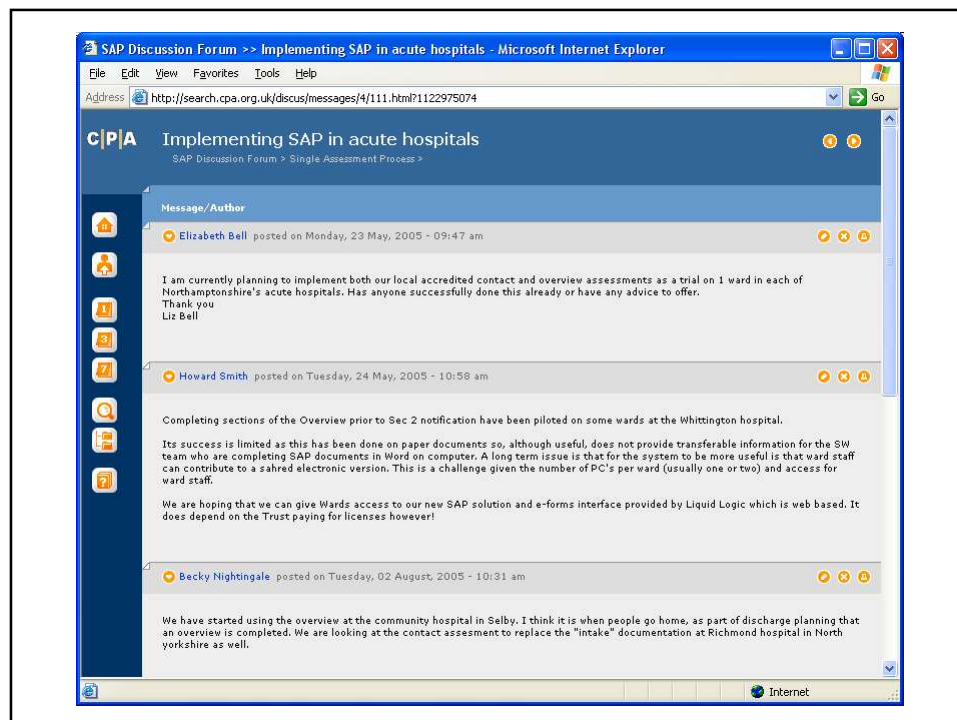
SAP Discussion Forum >> Implementing SAP in acute hospitals - Microsoft Internet Explorer

File Edit View Favorites Tools Help

Address http://search.cpa.org.uk/discus/messages/4/111.html?1122975074 Go

C|P|A Implementing SAP in acute hospitals

SAP Discussion Forum > Single Assessment Process >

Message/Author

Elizabeth Bell posted on Monday, 23 May, 2005 - 09:47 am

I am currently planning to implement both our local accredited contact and overview assessments as a trial on 1 ward in each of Northamptonshire's acute hospitals. Has anyone successfully done this already or have any advice to offer.
Thank you
Liz Bell

Howard Smith posted on Tuesday, 24 May, 2005 - 10:58 am

Completing sections of the Overview prior to Sec 2 notification have been piloted on some wards at the Whittington hospital.

Its success is limited as this has been done on paper documents so, although useful, does not provide transferable information for the SW team who are completing SAP documents in Word on computer. A long term issue is that for the system to be more useful is that ward staff can contribute to a sahred electronic version. This is a challenge given the number of PC's per ward (usually one or two) and access for ward staff.

We are hoping that we can give Wards access to our new SAP solution and e-forms interface provided by Liquid Logic which is web based. It does depend on the Trust paying for licenses however!

Becky Nightingale posted on Tuesday, 02 August, 2005 - 10:31 am

We have started using the overview at the community hospital in Selby. I think it is when people go home, as part of discharge planning that an overview is completed. We are looking at the contact assesment to replace the "intake" documentation at Richmond hospital in North yorkshire as well.

Internet